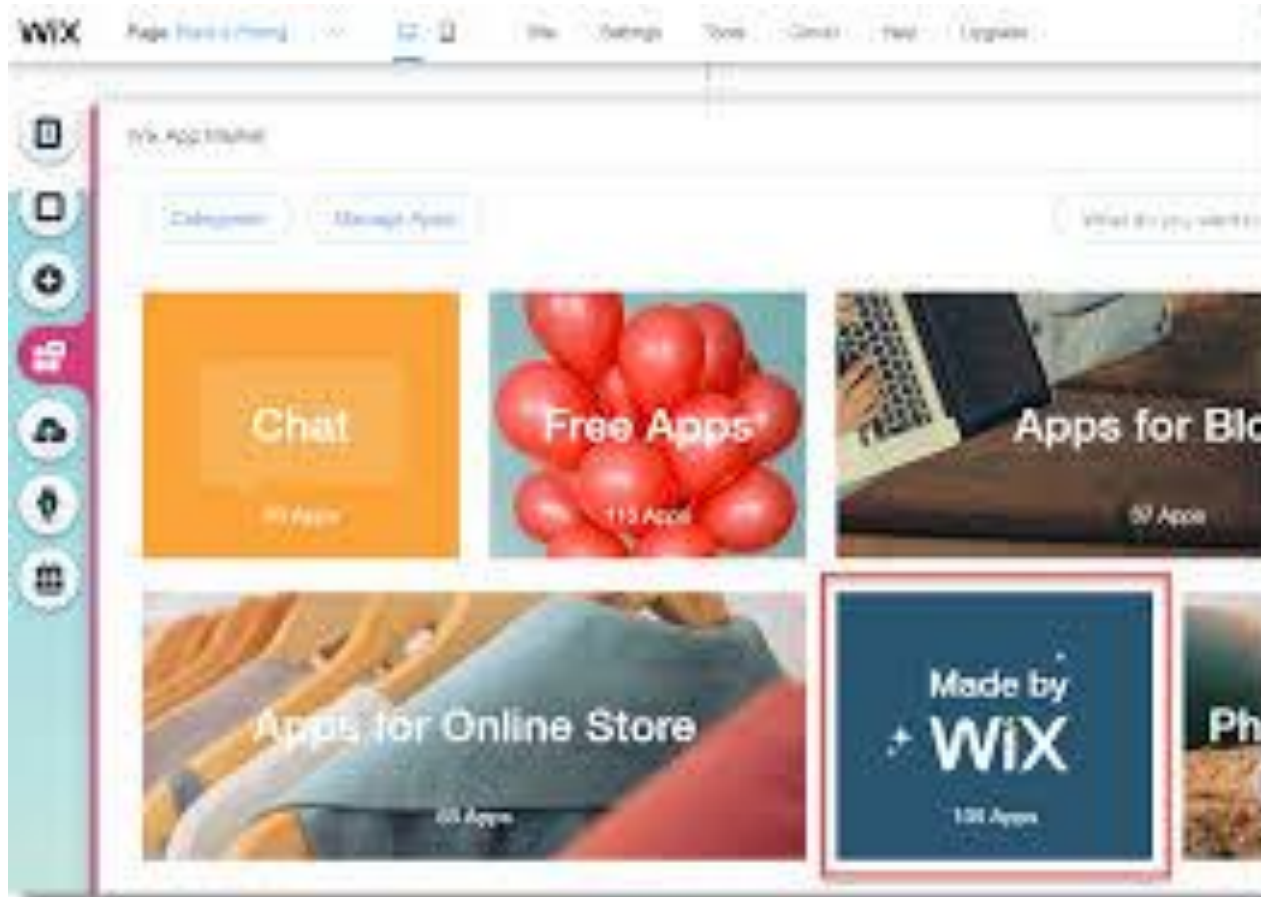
WiX Page: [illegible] Site Settings Tools Connect Help Upgrade

Wix App Market

Categories Manage Apps What do you want to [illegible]

Chat
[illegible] Apps

Free Apps
115 Apps

Apps for Blo
57 Apps

Apps for Online Store
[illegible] Apps

Made by WiX
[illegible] Apps

Ph